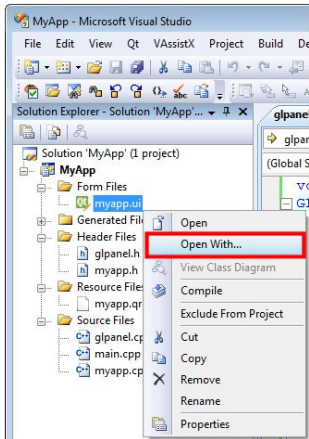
MyApp - Microsoft Visual Studio

File Edit View Qt VAssistX Project Build De

Solution Explorer - Solution 'MyApp'... ▾ ꟼ ✕

glpanel

glpan

(Global S

Solution 'MyApp' (1 project)
MyApp
Form Files
myapp.ui
Generated Fil
Header Files
glpanel.h
myapp.h
Resource Files
myapp.qr
Source Files
glpanel.cp
main.cpp
myapp.cp

Open
Open With...
View Class Diagram
Compile
Exclude From Project
Cut
Copy
Remove
Rename
Properties